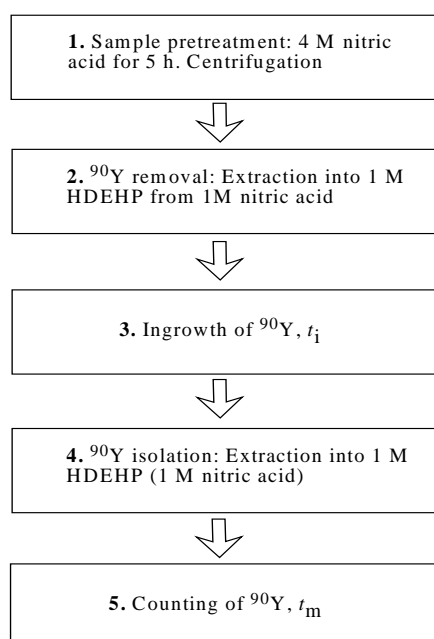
**1.** Sample pretreatment: 4 M nitric acid for 5 h. Centrifugation

**2.** $^{90}$Y removal: Extraction into 1 M HDEHP from 1M nitric acid

**3.** Ingrowth of $^{90}$Y, $t_i$

**4.** $^{90}$Y isolation: Extraction into 1 M HDEHP (1 M nitric acid)

**5.** Counting of $^{90}$Y, $t_m$